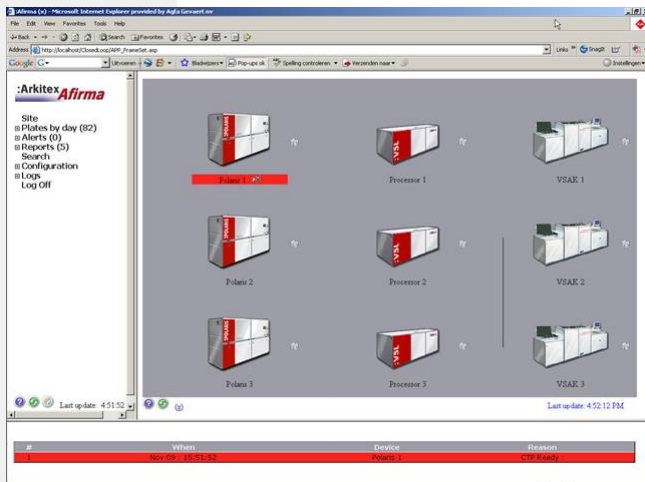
:Afirma (x) - Microsoft Internet Explorer provided by Agfa Gevaert nv

File Edit View Favorites Tools Help

Back Search Favorites

Address http://localhost/ClosedLoop/APP_FrameSet.asp

Links Snagit

Google G- Uitvoeren Bladwijzers Pop-ups ok Spelling controleren Verzenden naar Instellingen

:Arkitex Afirma

Site
Plates by day (82)
Alerts (0)
Reports (5)
Search
Configuration
Logs
Log Off

Polaris 1

Processor 1

VSAK 1

Polaris 2

Processor 2

VSAK 2

Polaris 3

Processor 3

VSAK 3

Last update: 4:51:52

Last update: 4:52:12 PM

| # | When | Device | Reason |
|---|---|---|---|
| 1 | Nov 09 : 15:51:52 | Polaris 1 | CTP Ready : |